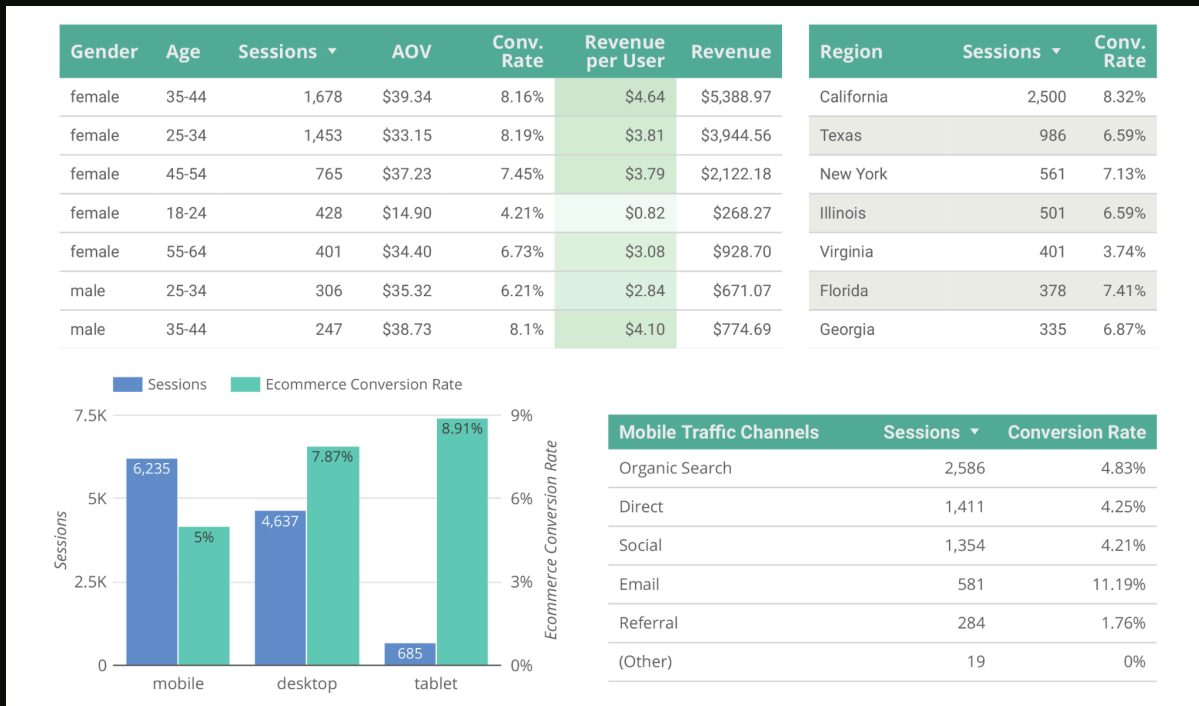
| Gender | Age | Sessions ▼ | AOV | Conv. Rate | Revenue per User | Revenue |
|---|---|---|---|---|---|---|
| female | 35-44 | 1,678 | $39.34 | 8.16% | $4.64 | $5,388.97 |
| female | 25-34 | 1,453 | $33.15 | 8.19% | $3.81 | $3,944.56 |
| female | 45-54 | 765 | $37.23 | 7.45% | $3.79 | $2,122.18 |
| female | 18-24 | 428 | $14.90 | 4.21% | $0.82 | $268.27 |
| female | 55-64 | 401 | $34.40 | 6.73% | $3.08 | $928.70 |
| male | 25-34 | 306 | $35.32 | 6.21% | $2.84 | $671.07 |
| male | 35-44 | 247 | $38.73 | 8.1% | $4.10 | $774.69 |

| Region | Sessions ▼ | Conv. Rate |
|---|---|---|
| California | 2,500 | 8.32% |
| Texas | 986 | 6.59% |
| New York | 561 | 7.13% |
| Illinois | 501 | 6.59% |
| Virginia | 401 | 3.74% |
| Florida | 378 | 7.41% |
| Georgia | 335 | 6.87% |

Sessions
Ecommerce Conversion Rate

7.5K
5K
2.5K
0
Sessions
9%
6%
3%
0%
Ecommerce Conversion Rate

6,235
5%
4,637
7.87%
685
8.91%

mobile
desktop
tablet

| Mobile Traffic Channels | Sessions ▼ | Conversion Rate |
|---|---|---|
| Organic Search | 2,586 | 4.83% |
| Direct | 1,411 | 4.25% |
| Social | 1,354 | 4.21% |
| Email | 581 | 11.19% |
| Referral | 284 | 1.76% |
| (Other) | 19 | 0% |